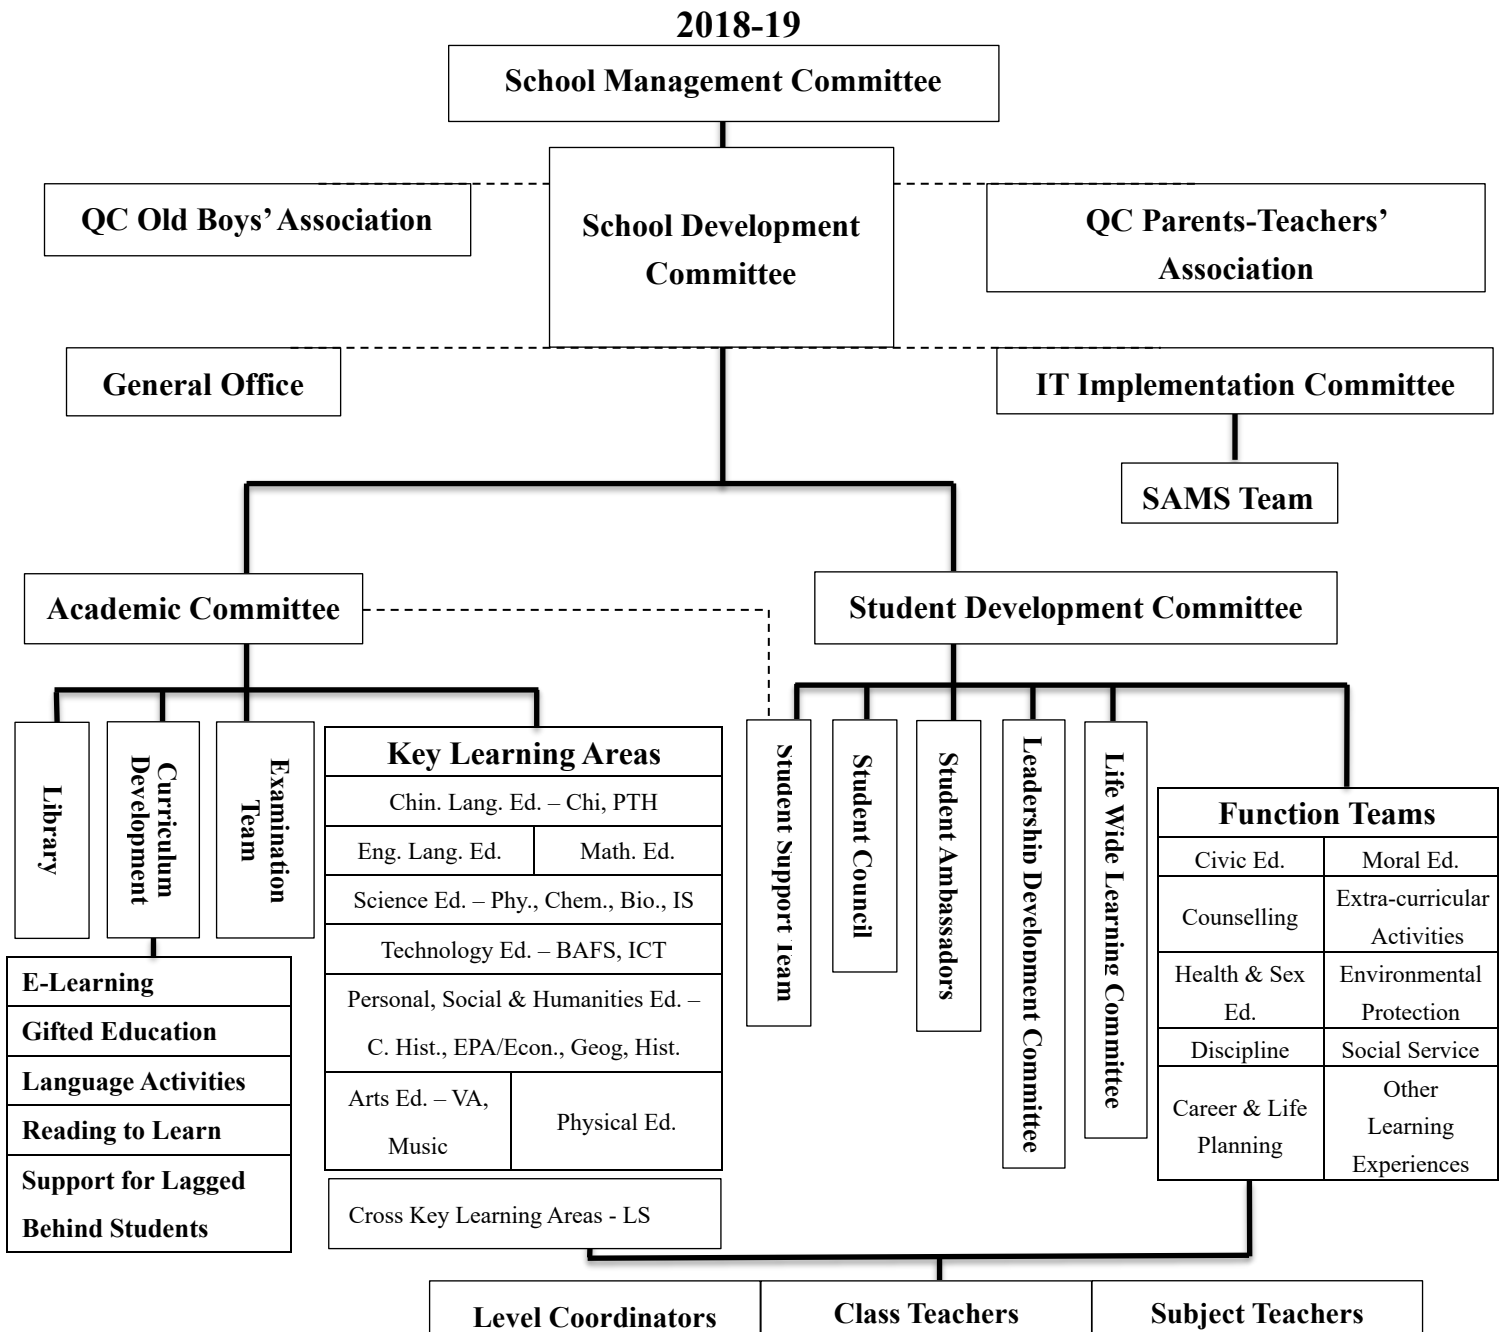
2018-19

School Management Committee

QC Old Boys' Association

School Development Committee

QC Parents-Teachers' Association

General Office

IT Implementation Committee

SAMS Team

Academic Committee

Student Development Committee

Library

Curriculum Development

Examination Team

E-Learning
Gifted Education
Language Activities
Reading to Learn
Support for Lagged Behind Students

| Key Learning Areas | |
|---|---|
| Chin. Lang. Ed. – Chi, PTH | |
| Eng. Lang. Ed. | Math. Ed. |
| Science Ed. – Phy., Chem., Bio., IS | |
| Technology Ed. – BAFS, ICT | |
| Personal, Social & Humanities Ed. – C. Hist., EPA/Econ., Geog, Hist. | |
| Arts Ed. – VA, Music | Physical Ed. |

Cross Key Learning Areas - LS

Student Support Team

Student Council

Student Ambassadors

Leadership Development Committee

Life Wide Learning Committee

| Function Teams | |
|---|---|
| Civic Ed. | Moral Ed. |
| Counselling | Extra-curricular Activities |
| Health & Sex Ed. | Environmental Protection |
| Discipline | Social Service |
| Career & Life Planning | Other Learning Experiences |

Level Coordinators

Class Teachers

Subject Teachers